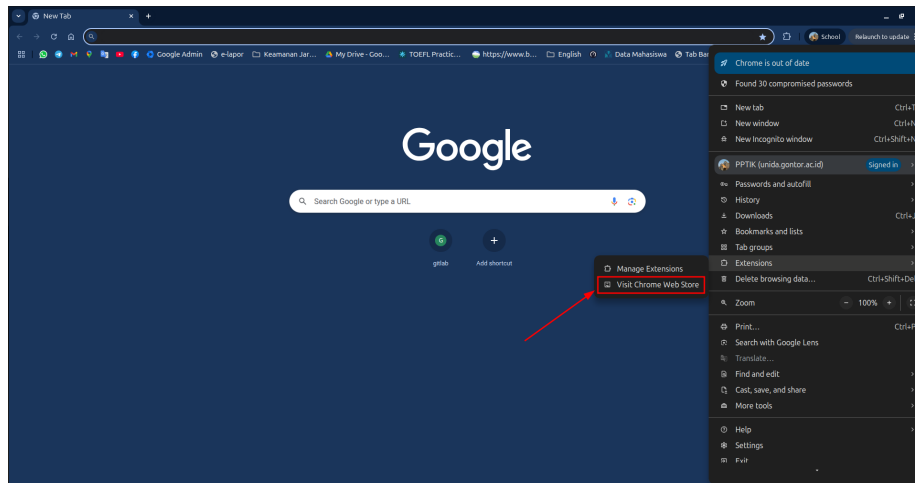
New Tab

School Relaunch to update

Google Admin e-lapor Keamanan Jar... My Drive - Goo... TOEFL Practic... https://www.b... English Data Mahasiswa Tab Ba

Google

Search Google or type a URL

gitlab Add shortcut

Manage Extensions
Visit Chrome Web Store

Chrome is out of date
Found 30 compromised passwords
New tab Ctrl+T
New window Ctrl+N
New Incognito window Ctrl+Shift+N
PPTIK (unida.gontor.ac.id) Signed in
Passwords and autofill
History
Downloads Ctrl+J
Bookmarks and lists
Tab groups
Extensions
Delete browsing data... Ctrl+Shift+Del
Zoom − 100% +
Print... Ctrl+P
Search with Google Lens
Translate...
Find and edit
Cast, save, and share
More tools
Help
Settings
Exit